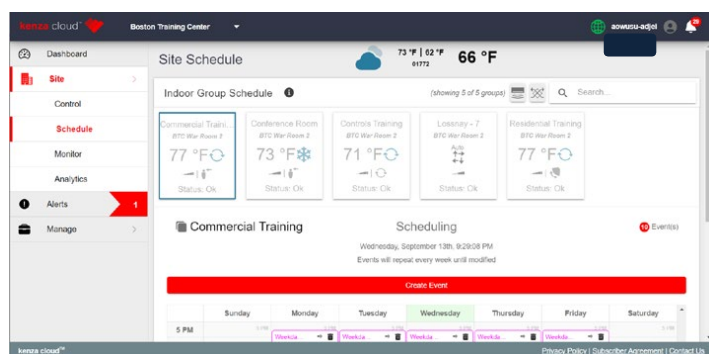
kenza cloud
Boston Training Center
aowusu-adjei
Dashboard
Site
Control
Schedule
Monitor
Analytics
Alerts 1
Manage
Site Schedule
73 °F | 62 °F
01772
66 °F
Indoor Group Schedule
(showing 5 of 5 groups)
Search...

Commercial Traini...
BTC War Room 2
77 °F
Status: Ok

Conference Room
BTC War Room 2
73 °F
Status: Ok

Controls Training
BTC War Room 2
71 °F
Status: Ok

Lossnay - 7
BTC War Room 2
Auto
Status: Ok

Residential Training
BTC War Room 2
77 °F
Status: Ok

Commercial Training
Scheduling
Event(s)
Wednesday, September 13th, 9:29:08 PM
Events will repeat every week until modified
Create Event

| | Sunday | Monday | Tuesday | Wednesday | Thursday | Friday | Saturday |
|---|---|---|---|---|---|---|---|
| 5 PM | | Weekda... | Weekda... | Weekda... | Weekda... | Weekda... | |

kenza cloud™
Privacy Policy | Subscriber Agreement | Contact Us